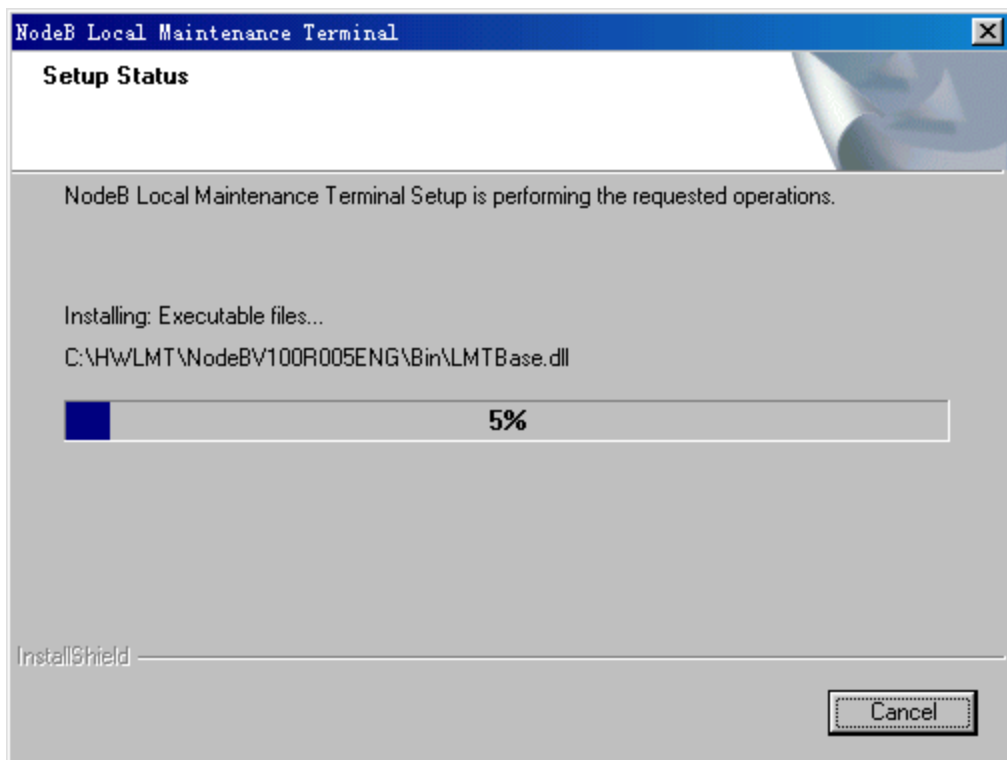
NodeB Local Maintenance Terminal

Setup Status

NodeB Local Maintenance Terminal Setup is performing the requested operations.

Installing: Executable files...

C:\HWLMT\NodeBV100R005ENG\Bin\LMTBase.dll

5%

InstallShield

Cancel